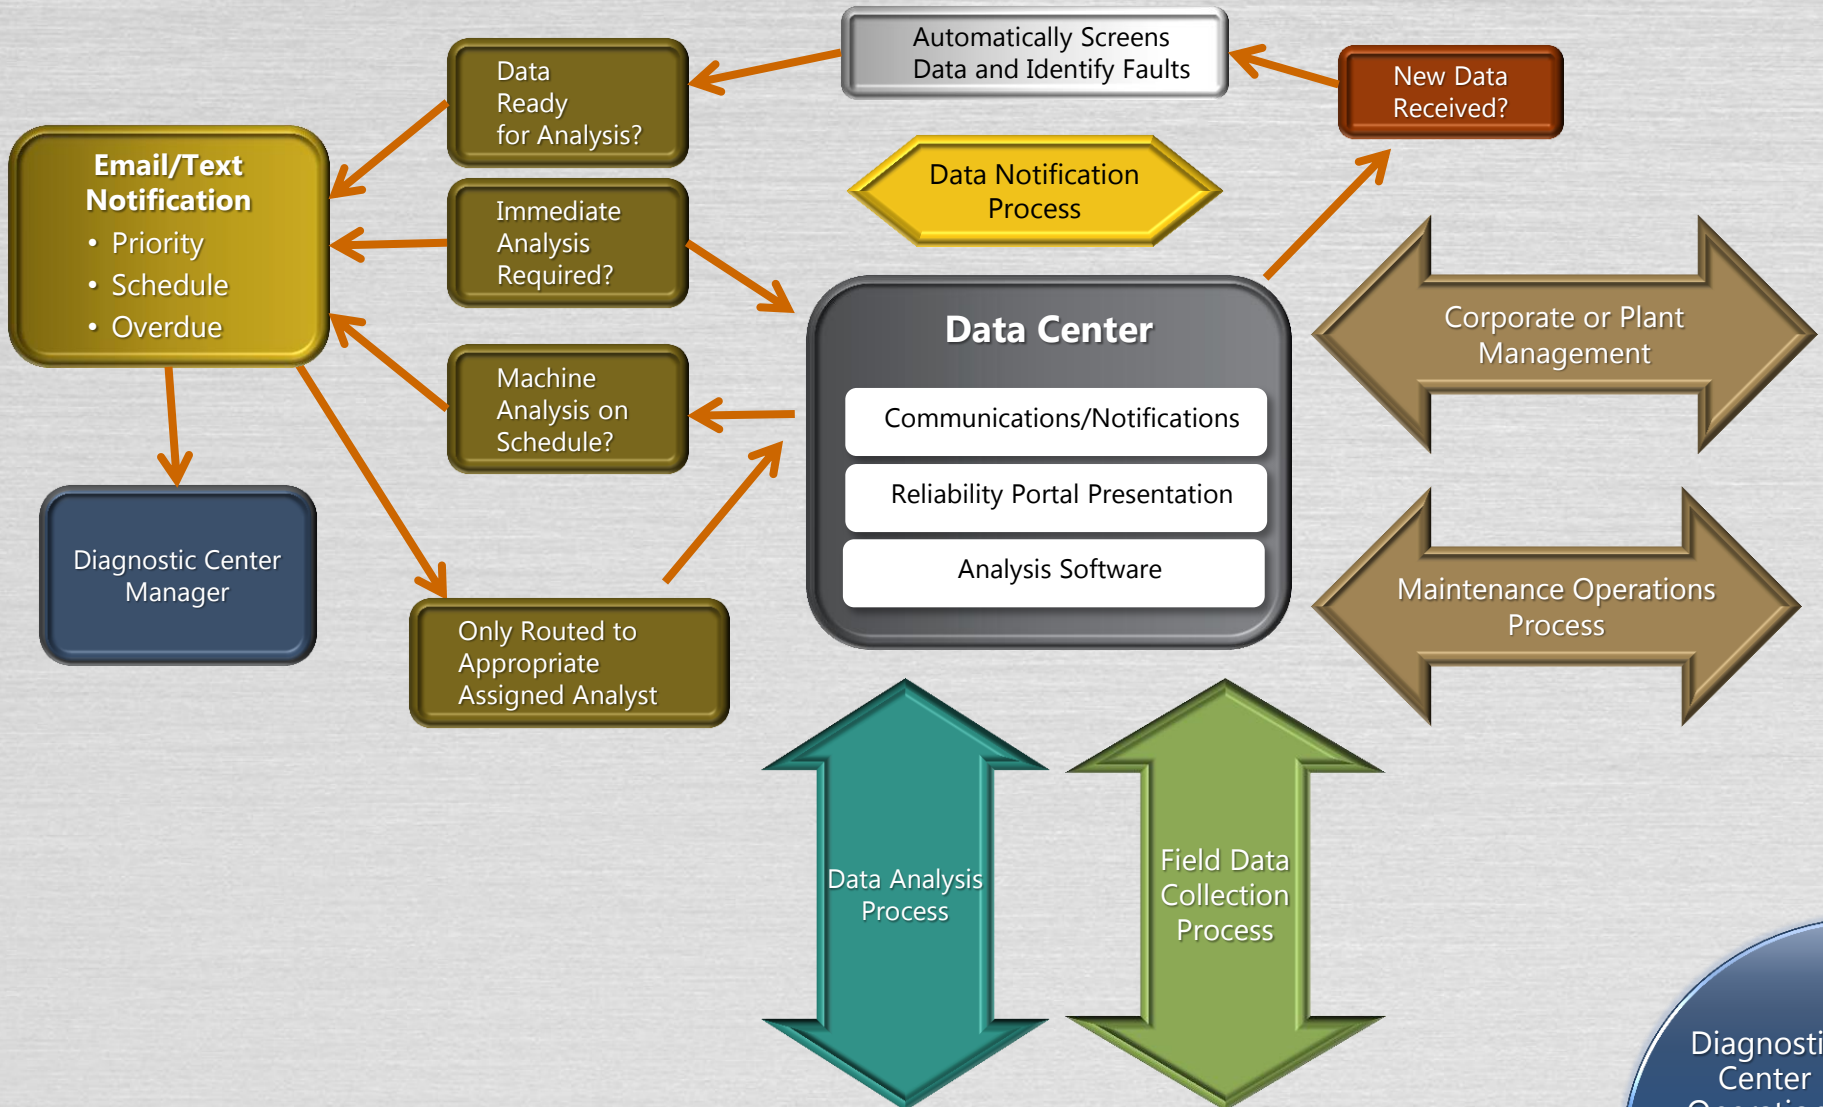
Automatically Screens Data and Identify Faults

New Data Received?

Data Ready for Analysis?

Email/Text Notification
• Priority
• Schedule
• Overdue

Immediate Analysis Required?

Data Notification Process

Machine Analysis on Schedule?

Data Center

Communications/Notifications

Reliability Portal Presentation

Analysis Software

Corporate or Plant Management

Maintenance Operations Process

Diagnostic Center Manager

Only Routed to Appropriate Assigned Analyst

Data Analysis Process

Field Data Collection Process

Diagnosti Center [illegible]